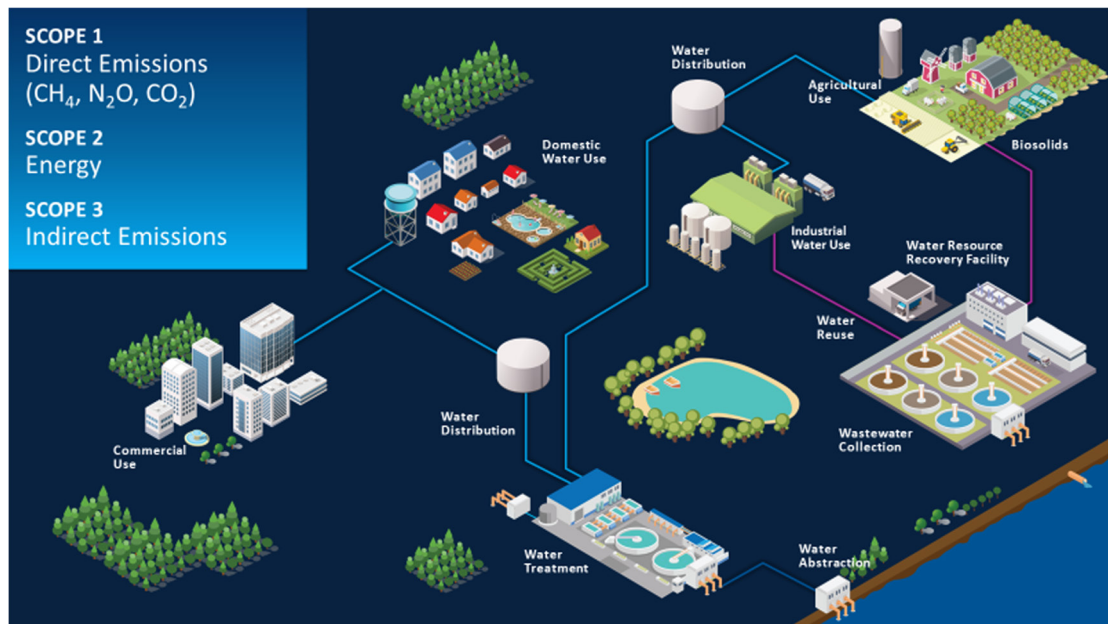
SCOPE 1
Direct Emissions
($CH_4$, $N_2O$, $CO_2$)

SCOPE 2
Energy

SCOPE 3
Indirect Emissions

Water Distribution

Agricultural Use

Domestic Water Use

Biosolids

Industrial Water Use

Water Resource Recovery Facility

Water Reuse

Commercial Use

Water Distribution

Wastewater Collection

Water Treatment

Water Abstraction